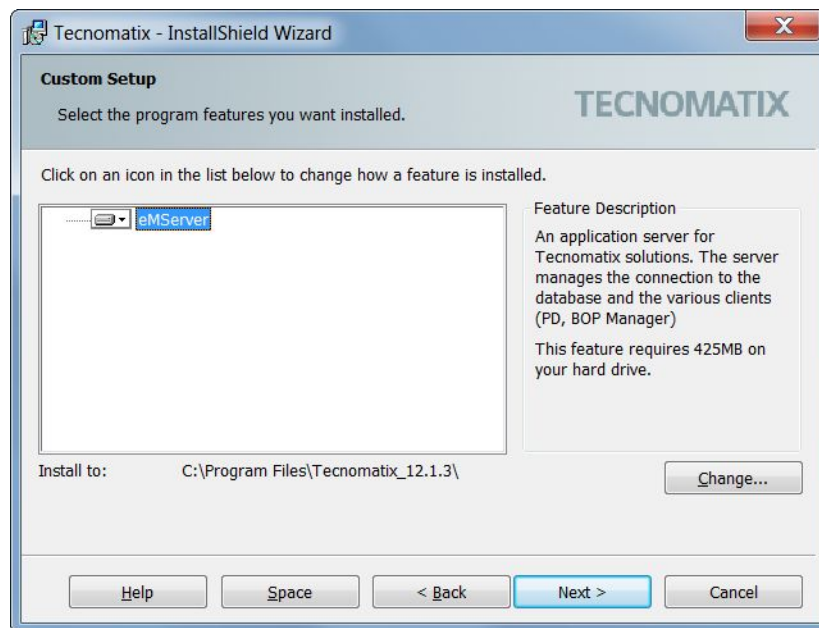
Tecnomatix - InstallShield Wizard

Custom Setup

Select the program features you want installed.

TECNOMATIX

Click on an icon in the list below to change how a feature is installed.

eMServer

Feature Description

An application server for Tecnomatix solutions. The server manages the connection to the database and the various clients (PD, BOP Manager)

This feature requires 425MB on your hard drive.

Install to:

C:\Program Files\Tecnomatix_12.1.3\

Change...

Help

Space

< Back

Next >

Cancel